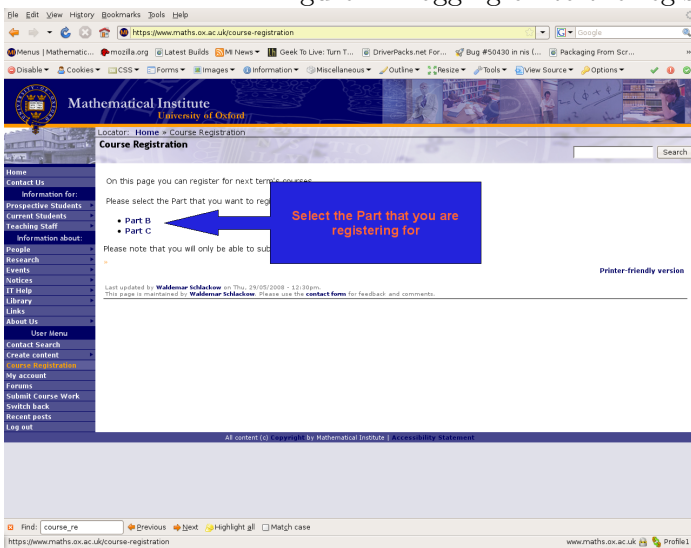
File Edit View History Bookmarks Tools Help

https://www.maths.ox.ac.uk/course-registration

Google

Menus | Mathematic... mozilla.org Latest Builds MI News Geek To Live: Turn T... DriverPacks.net For... Bug #50430 in nis (... Packaging From Scr...

Disable Cookies CSS Forms Images Information Miscellaneous Outline Resize Tools View Source Options

Mathematical Institute
University of Oxford

Locator: Home » Course Registration

Course Registration

Search

Home
Contact Us
Information for:
Prospective Students
Current Students
Teaching Staff
Information about:
People
Research
Events
Notices
IT Help
Library
Links
About Us
User Menu
Contact Search
Create content
Course Registration
My account
Forums
Submit Course Work
Switch back
Recent posts
Log out

On this page you can register for next term's courses.

Please select the Part that you want to reg

• Part B
• Part C

Please note that you will only be able to sub

Select the Part that you are registering for

Printer-friendly version

Last updated by Waldemar Schlackow on Thu, 29/05/2008 - 12:30pm.
This page is maintained by Waldemar Schlackow. Please use the contact form for feedback and comments.

All content (c) Copyright by Mathematical Institute | Accessibility Statement

Find: course_re Previous Next Highlight all Match case

https://www.maths.ox.ac.uk/course-registration

www.maths.ox.ac.uk Profile1